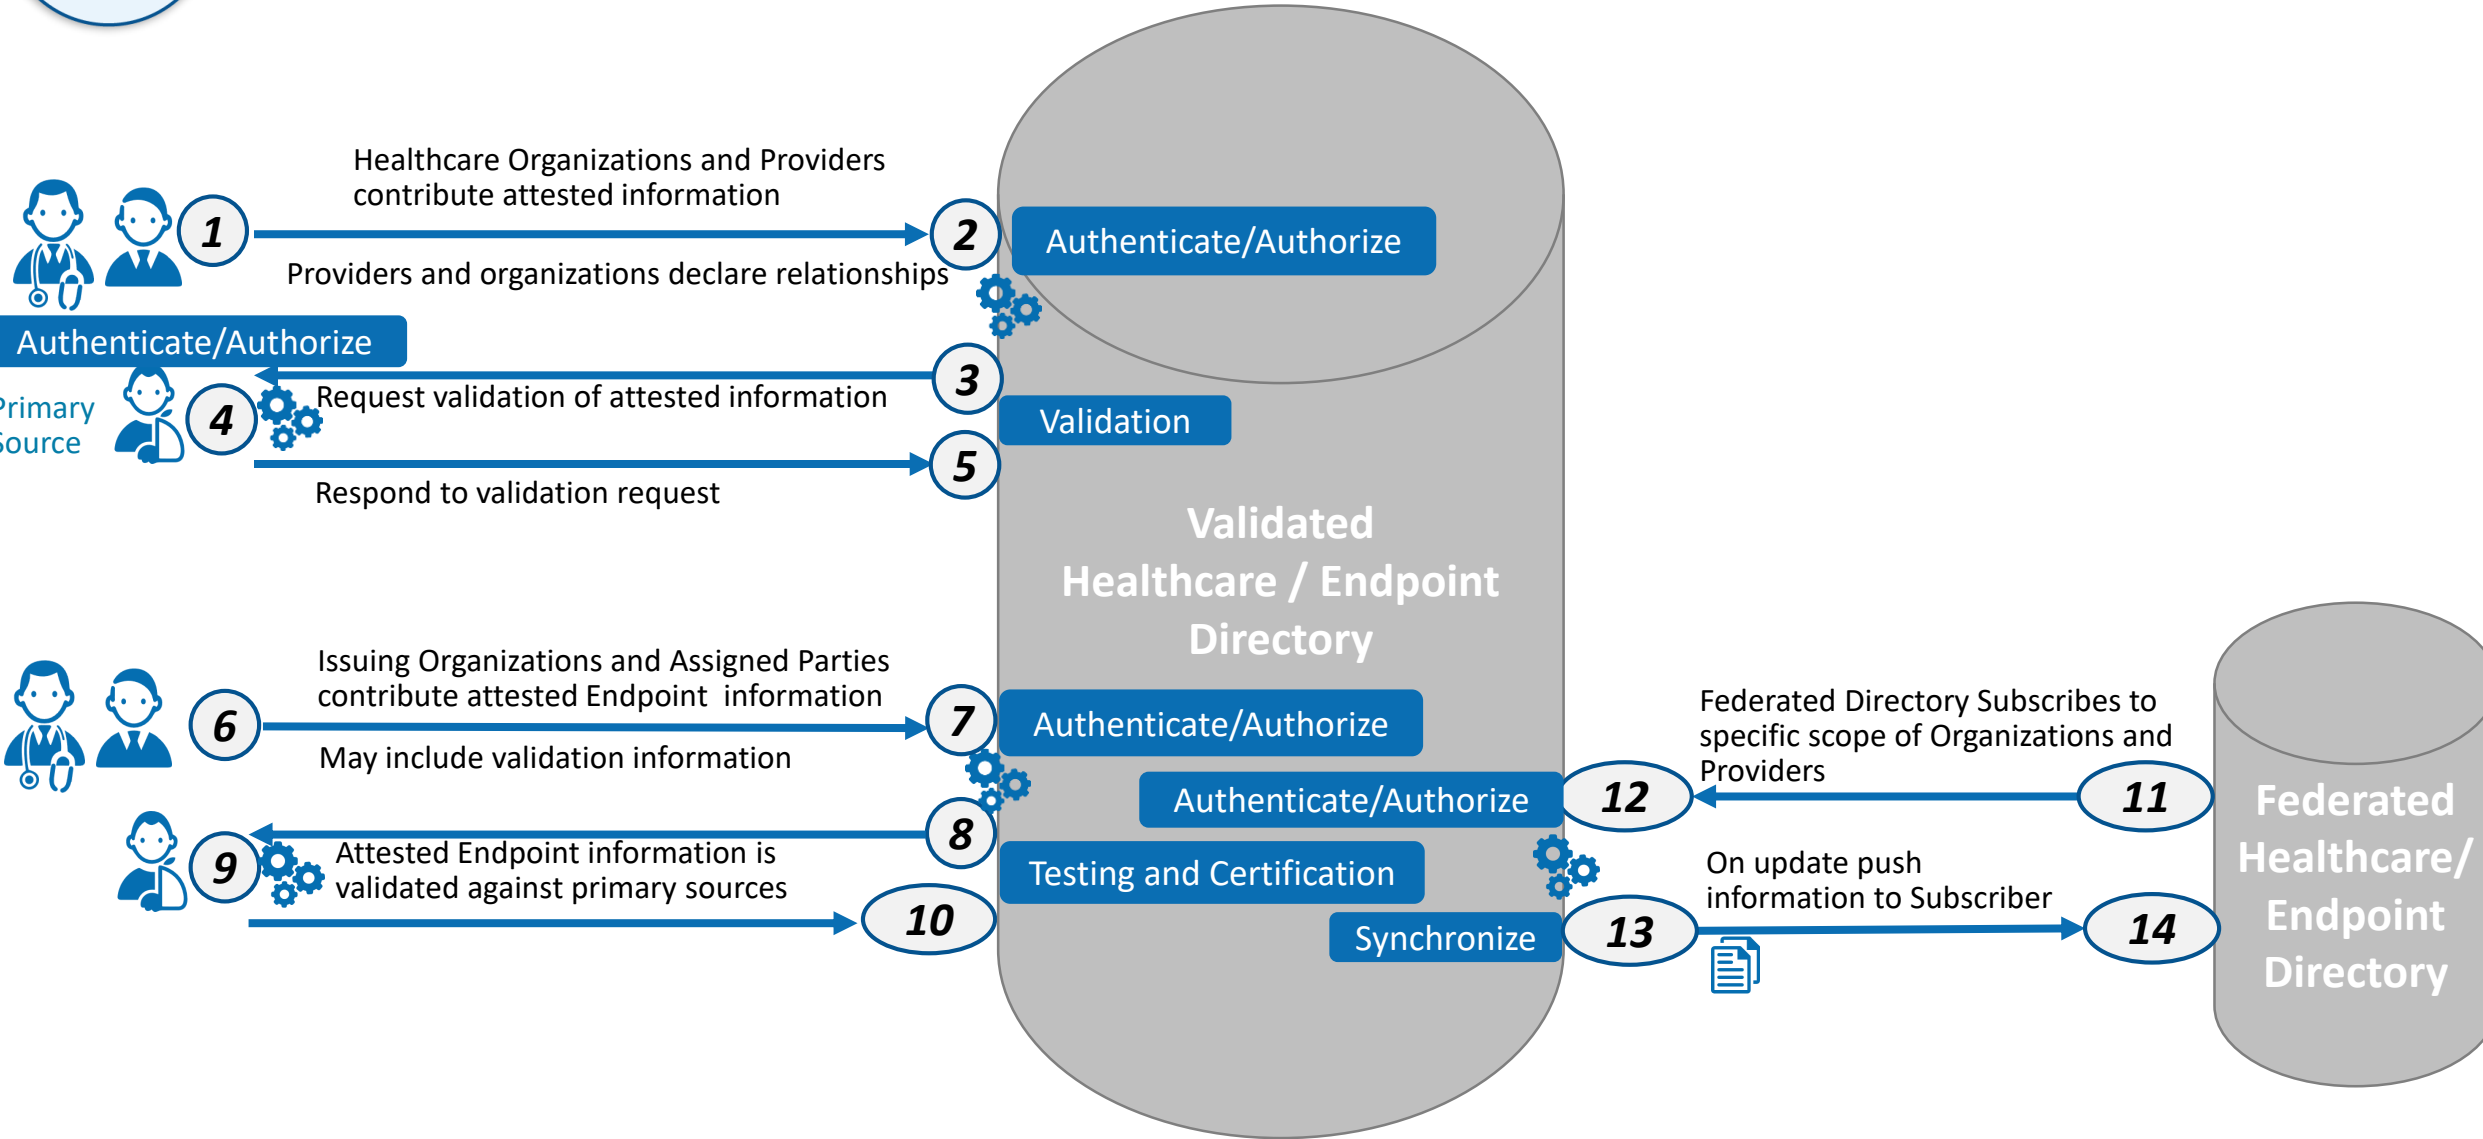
Healthcare Organizations and Providers contribute attested information

1

2

Authenticate/Authorize

Providers and organizations declare relationships

Authenticate/Authorize

3

Primary Source

4

Request validation of attested information

Validation

5

Respond to validation request

Validated Healthcare / Endpoint Directory

Issuing Organizations and Assigned Parties contribute attested Endpoint information

6

7

Authenticate/Authorize

May include validation information

Federated Directory Subscribes to specific scope of Organizations and Providers

Authenticate/Authorize

12

11

8

9

Attested Endpoint information is validated against primary sources

Testing and Certification

On update push information to Subscriber

10

Synchronize

13

14

Federated Healthcare/ Endpoint Directory